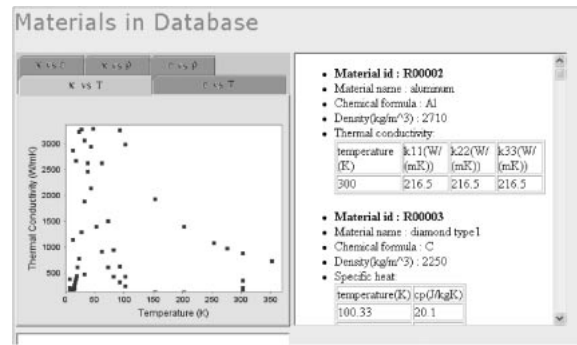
Materials in Database

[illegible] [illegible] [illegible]

κ vs T

c vs T

Thermal Conductivity (W/mK)

3000
2500
2000
1500
1000
500
0

0 50 100 150 200 250 300 350

Temperature (K)

- **Material id : R00002**
- Material name : aluminum
- Chemical formula : Al
- Density(kg/m^3) : 2710
- Thermal conductivity:

| temperature (K) | k11(W/(mK)) | k22(W/(mK)) | k33(W/(mK)) |
|---|---|---|---|
| 300 | 216.5 | 216.5 | 216.5 |

- **Material id : R00003**
- Material name : diamond type1
- Chemical formula : C
- Density(kg/m^3) : 2250
- Specific heat:

| temperature(K) | cp(J/kgK) |
|---|---|
| 100.33 | 20.1 |